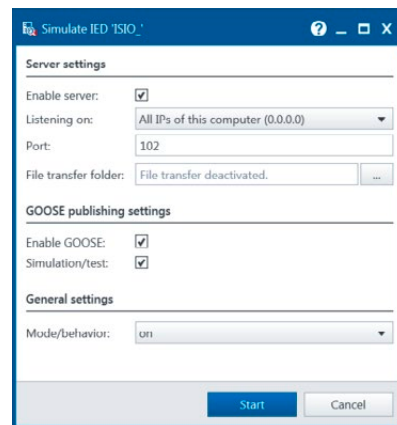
Simulate IED 'ISIO_'

Server settings

Enable server: ☑

Listening on: All IPs of this computer (0.0.0.0)

Port: 102

File transfer folder: File transfer deactivated. ...

GOOSE publishing settings

Enable GOOSE: ☑

Simulation/test: ☑

General settings

Mode/behavior: on

Start Cancel